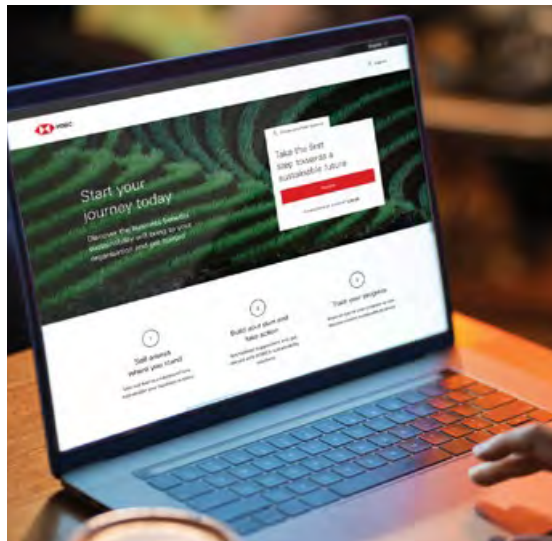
HSBC

Start your journey today

Discover the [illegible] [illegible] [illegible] will bring to your organisation and get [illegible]

Take the first step towards a sustainable future

1
Start where you stand

2
Build your plan and take action

3
Track your progress